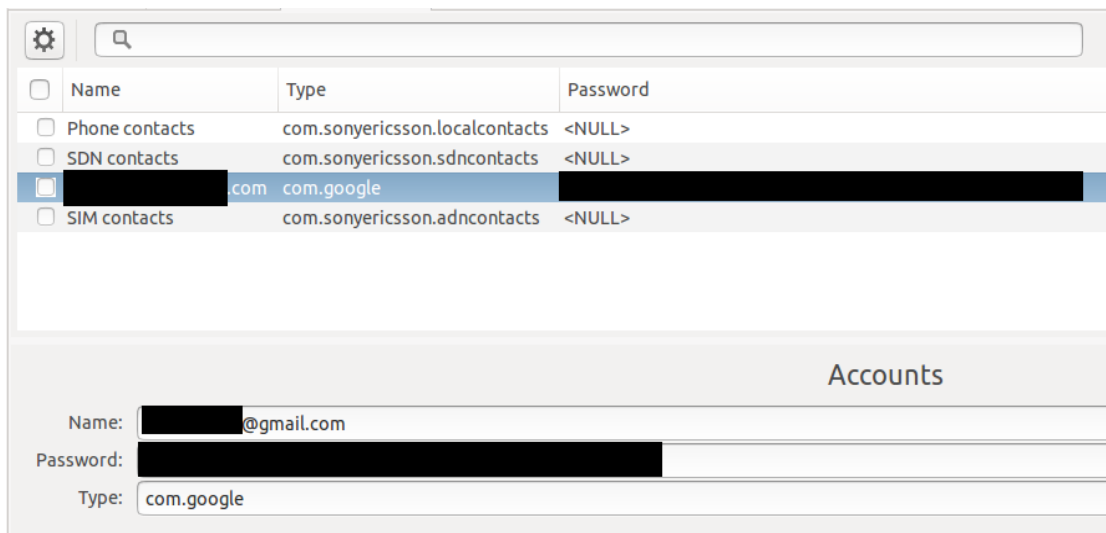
| | Name | Type | Password |
|---|---|---|---|
| | Phone contacts | com.sonyericsson.localcontacts | <NULL> |
| | SDN contacts | com.sonyericsson.sdncontacts | <NULL> |
| | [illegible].com | com.google | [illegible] |
| | SIM contacts | com.sonyericsson.adncontacts | <NULL> |

Accounts

Name: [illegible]@gmail.com

Password: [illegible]

Type: com.google